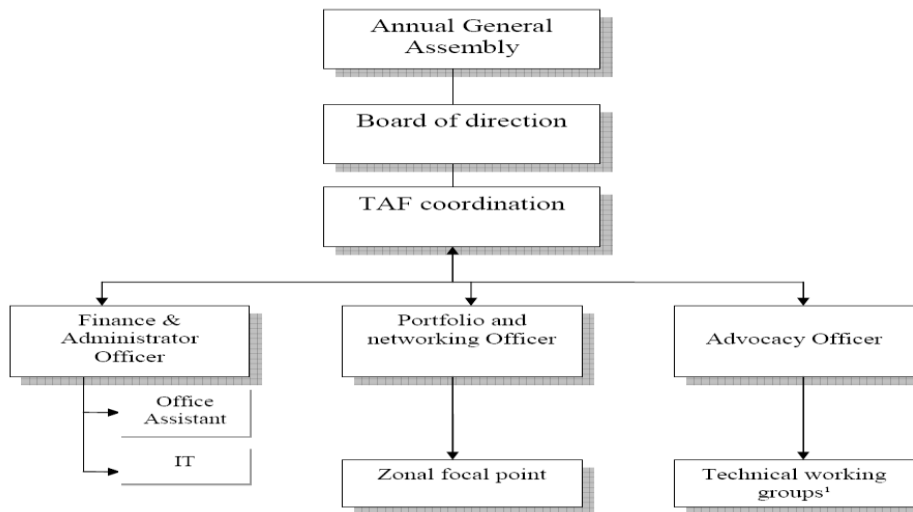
Annual General Assembly

Board of direction

TAF coordination

Finance & Administrator Officer

Portfolio and networking Officer

Advocacy Officer

Office Assistant

IT

Zonal focal point

Technical working groups$^1$